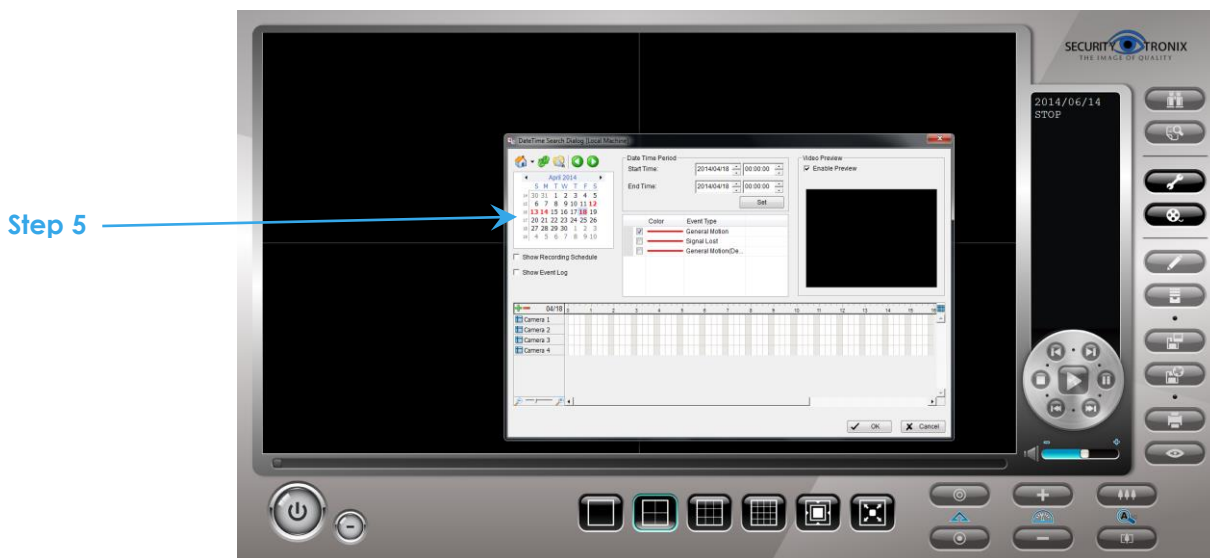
Step 5

SECURITY TRONIX
THE IMAGE OF QUALITY

2014/06/14
STOP

DateTime Search Dialog [Local Machine]

April 2014

| | S | M | T | W | T | F | S |
|---|---|---|---|---|---|---|---|
| 14 | 30 | 31 | 1 | 2 | 3 | 4 | 5 |
| 15 | 6 | 7 | 8 | 9 | 10 | 11 | 12 |
| 16 | 13 | 14 | 15 | 16 | 17 | 18 | 19 |
| 17 | 20 | 21 | 22 | 23 | 24 | 25 | 26 |
| 18 | 27 | 28 | 29 | 30 | 1 | 2 | 3 |
| 19 | 4 | 5 | 6 | 7 | 8 | 9 | 10 |

Show Recording Schedule
Show Event Log

Date Time Period
Start Time: 2014/04/18 00:00:00
End Time: 2014/04/18 00:00:00
Set

Video Preview
Enable Preview

| | Color | Event Type |
|---|---|---|
| ☑ | | General Motion |
| ☐ | | Signal Lost |
| ☐ | | General Motion(De... |

04/18 0 1 2 3 4 5 6 7 8 9 10 11 12 13 14 15 16
Camera 1
Camera 2
Camera 3
Camera 4

OK
Cancel